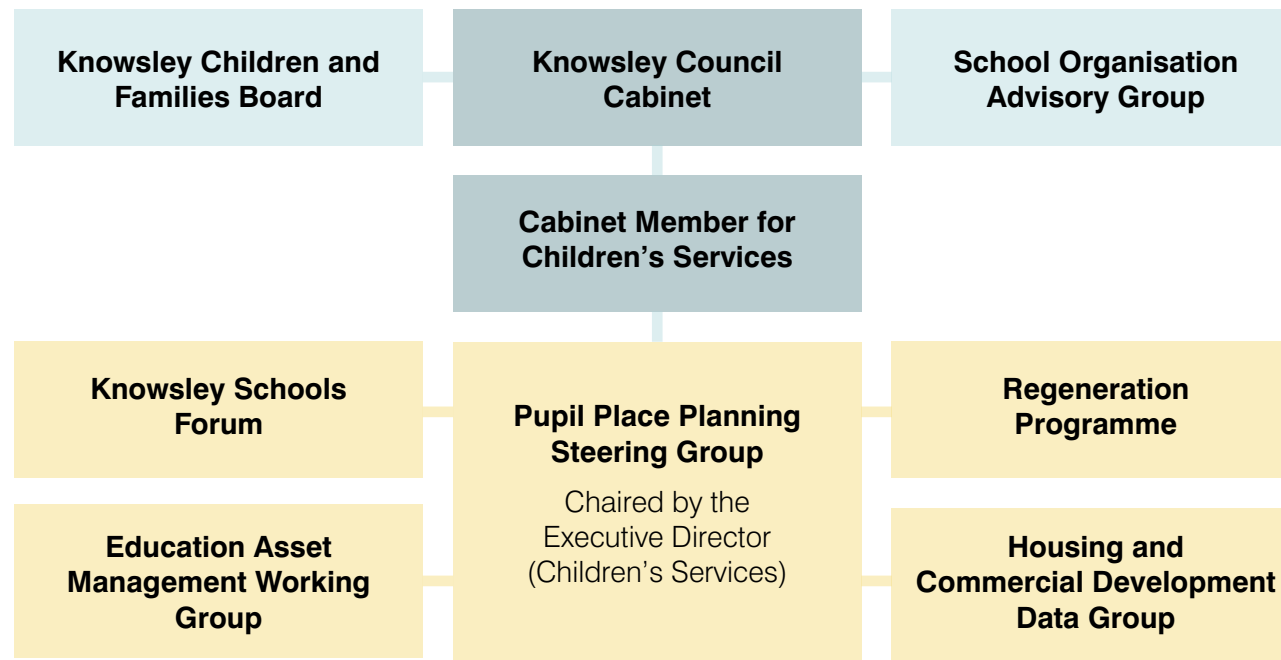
Knowsley Children and Families Board

Knowsley Council Cabinet

School Organisation Advisory Group

Cabinet Member for Children's Services

Knowsley Schools Forum

Pupil Place Planning Steering Group

Chaired by the Executive Director (Children's Services)

Regeneration Programme

Education Asset Management Working Group

Housing and Commercial Development Data Group